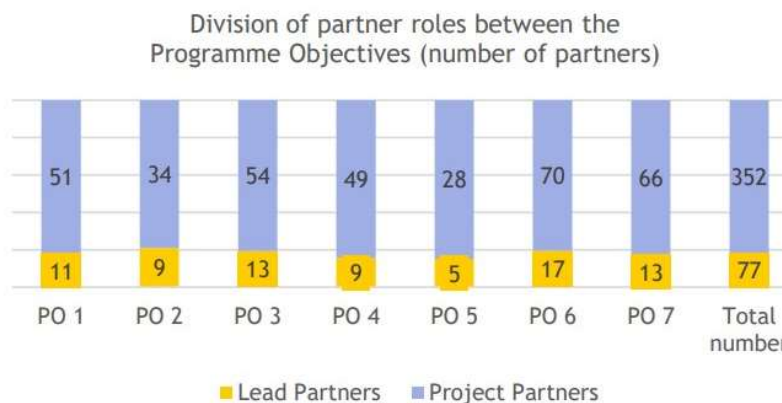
Division of partner roles between the Programme Objectives (number of partners)

| | PO 1 | PO 2 | PO 3 | PO 4 | PO 5 | PO 6 | PO 7 | Total number |
|---|---|---|---|---|---|---|---|---|
| Project Partners | 51 | 34 | 54 | 49 | 28 | 70 | 66 | 352 |
| Lead Partners | 11 | 9 | 13 | 9 | 5 | 17 | 13 | 77 |

Lead Partners Project Partners